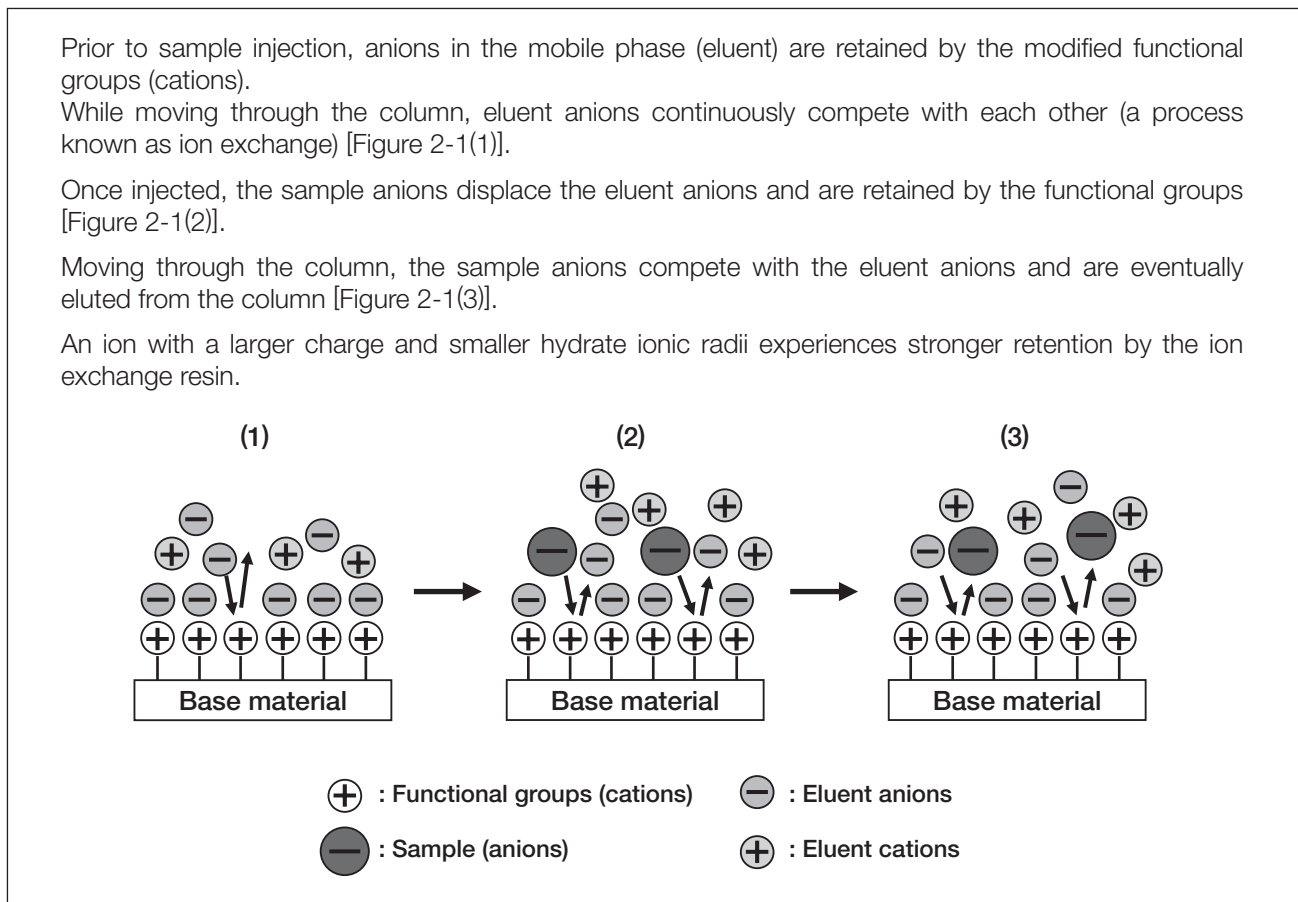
Prior to sample injection, anions in the mobile phase (eluent) are retained by the modified functional groups (cations).
While moving through the column, eluent anions continuously compete with each other (a process known as ion exchange) [Figure 2-1(1)].

Once injected, the sample anions displace the eluent anions and are retained by the functional groups [Figure 2-1(2)].

Moving through the column, the sample anions compete with the eluent anions and are eventually eluted from the column [Figure 2-1(3)].

An ion with a larger charge and smaller hydrate ionic radii experiences stronger retention by the ion exchange resin.

(1)

Base material

(2)

Base material

(3)

Base material

: Functional groups (cations)

: Eluent anions

: Sample (anions)

: Eluent cations